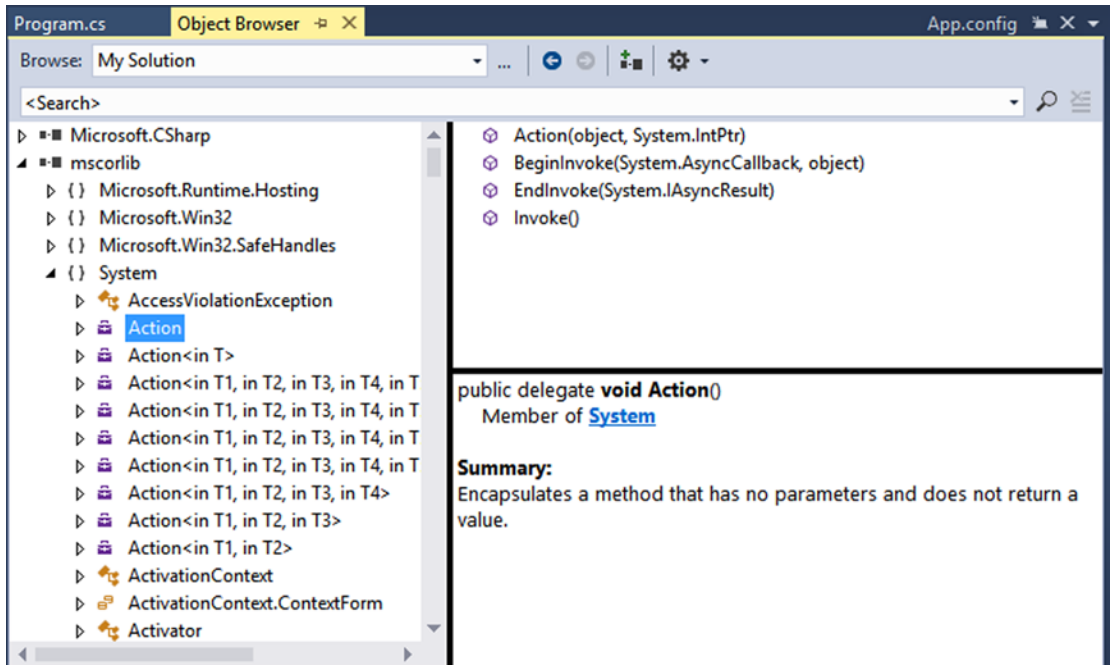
Program.cs Object Browser ✕ App.config ✕

Browse: My Solution ...

<Search>

Microsoft.CSharp
mscorlib
{ } Microsoft.Runtime.Hosting
{ } Microsoft.Win32
{ } Microsoft.Win32.SafeHandles
{ } System
AccessViolationException
Action
Action<in T>
Action<in T1, in T2, in T3, in T4, in T
Action<in T1, in T2, in T3, in T4, in T
Action<in T1, in T2, in T3, in T4, in T
Action<in T1, in T2, in T3, in T4, in T
Action<in T1, in T2, in T3, in T4>
Action<in T1, in T2, in T3>
Action<in T1, in T2>
ActivationContext
ActivationContext.ContextForm
Activator

Action(object, System.IntPtr)
BeginInvoke(System.AsyncCallback, object)
EndInvoke(System.IAsyncResult)
Invoke()

public delegate **void Action**()
Member of **System**

**Summary:**
Encapsulates a method that has no parameters and does not return a value.